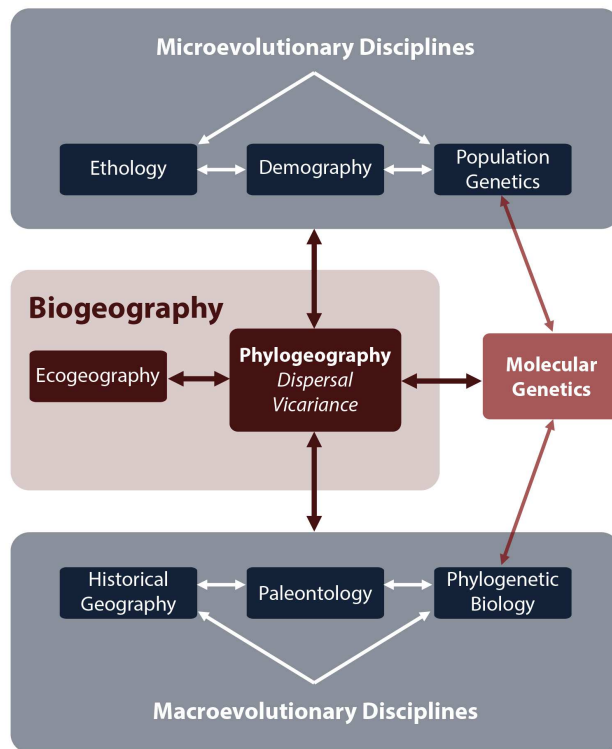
Microevolutionary Disciplines

Ethology

Demography

Population Genetics

Biogeography

Ecogeography

Phylogeography
Dispersal
Vicariance

Molecular Genetics

Historical Geography

Paleontology

Phylogenetic Biology

Macroevolutionary Disciplines